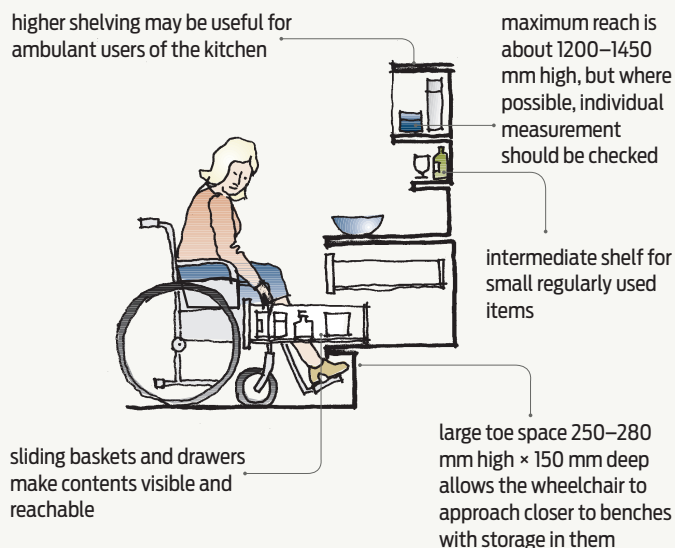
higher shelving may be useful for ambulant users of the kitchen

maximum reach is about 1200–1450 mm high, but where possible, individual measurement should be checked

intermediate shelf for small regularly used items

sliding baskets and drawers make contents visible and reachable

large toe space 250–280 mm high × 150 mm deep allows the wheelchair to approach closer to benches with storage in them